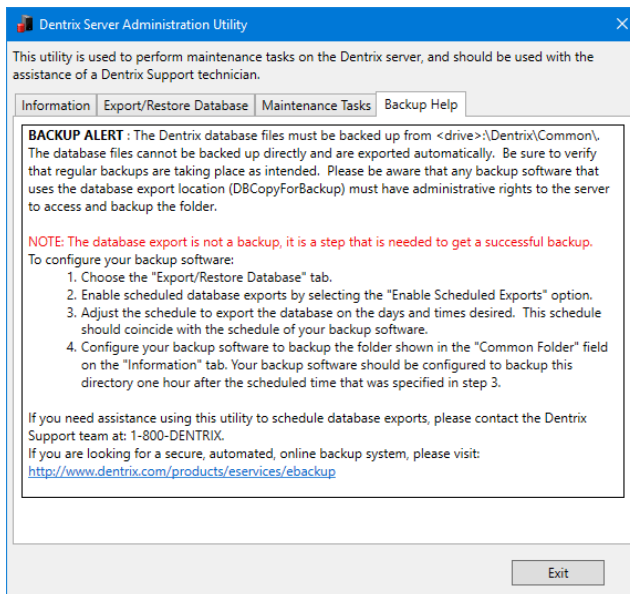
Dentrix Server Administration Utility

This utility is used to perform maintenance tasks on the Dentrix server, and should be used with the assistance of a Dentrix Support technician.

Information | Export/Restore Database | Maintenance Tasks | Backup Help

BACKUP ALERT : The Dentrix database files must be backed up from <drive>:\Dentrix\Common\. The database files cannot be backed up directly and are exported automatically. Be sure to verify that regular backups are taking place as intended. Please be aware that any backup software that uses the database export location (DBCopyForBackup) must have administrative rights to the server to access and backup the folder.

NOTE: The database export is not a backup, it is a step that is needed to get a successful backup.
To configure your backup software:
1. Choose the "Export/Restore Database" tab.
2. Enable scheduled database exports by selecting the "Enable Scheduled Exports" option.
3. Adjust the schedule to export the database on the days and times desired. This schedule should coincide with the schedule of your backup software.
4. Configure your backup software to backup the folder shown in the "Common Folder" field on the "Information" tab. Your backup software should be configured to backup this directory one hour after the scheduled time that was specified in step 3.

If you need assistance using this utility to schedule database exports, please contact the Dentrix Support team at: 1-800-DENTRIX.
If you are looking for a secure, automated, online backup system, please visit:
http://www.dentrix.com/products/eservices/ebackup

Exit